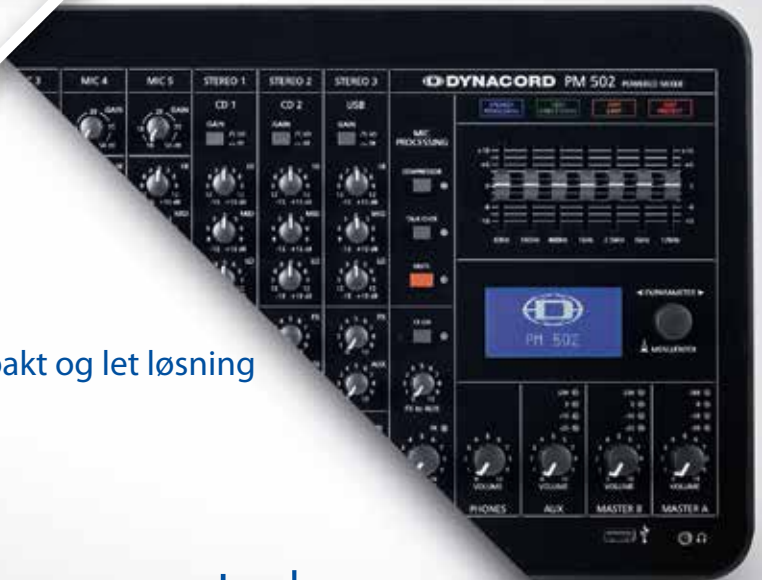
MIC 4
MIC 5
STEREO 1
STEREO 2
STEREO 3
DYNACORD PM 502 POWERED MIXER
CD 1
CD 2
USB
GAIN
GAIN
GAIN
GAIN
GAIN
MIC PROCESSING
COMPRESSOR
TALK OVER
MUTE
CLEAR
PM 502
PHONES
AUX
MASTER B
MASTER A
VOLUME
VOLUME
VOLUME
VOLUME
pakt og let løsning